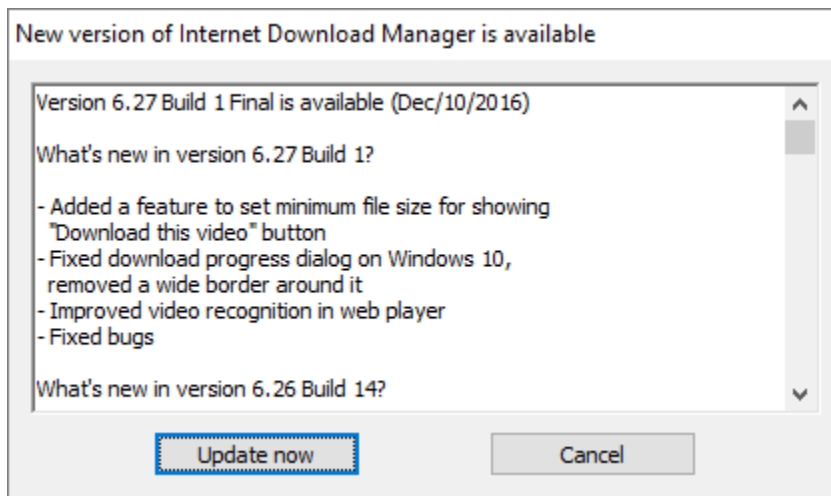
New version of Internet Download Manager is available

Version 6.27 Build 1 Final is available (Dec/10/2016)

What's new in version 6.27 Build 1?

- Added a feature to set minimum file size for showing "Download this video" button
- Fixed download progress dialog on Windows 10, removed a wide border around it
- Improved video recognition in web player
- Fixed bugs

What's new in version 6.26 Build 14?

Update now

Cancel